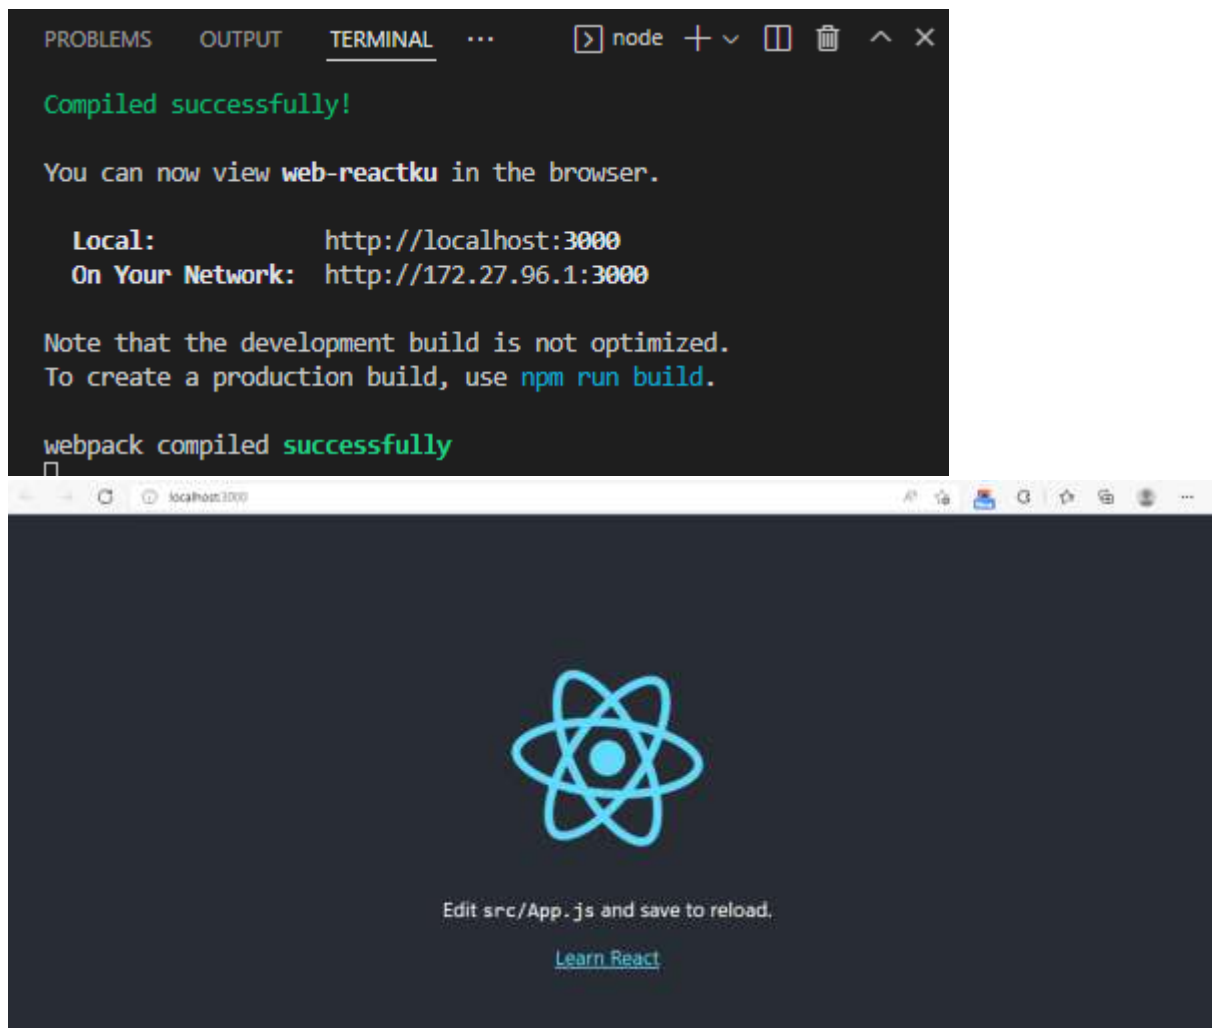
PROBLEMS OUTPUT TERMINAL ··· node

Compiled successfully!

You can now view web-reactku in the browser.

Local: http://localhost:3000
On Your Network: http://172.27.96.1:3000

Note that the development build is not optimized.
To create a production build, use npm run build.

webpack compiled successfully

localhost:3000

Edit src/App.js and save to reload.

Learn React